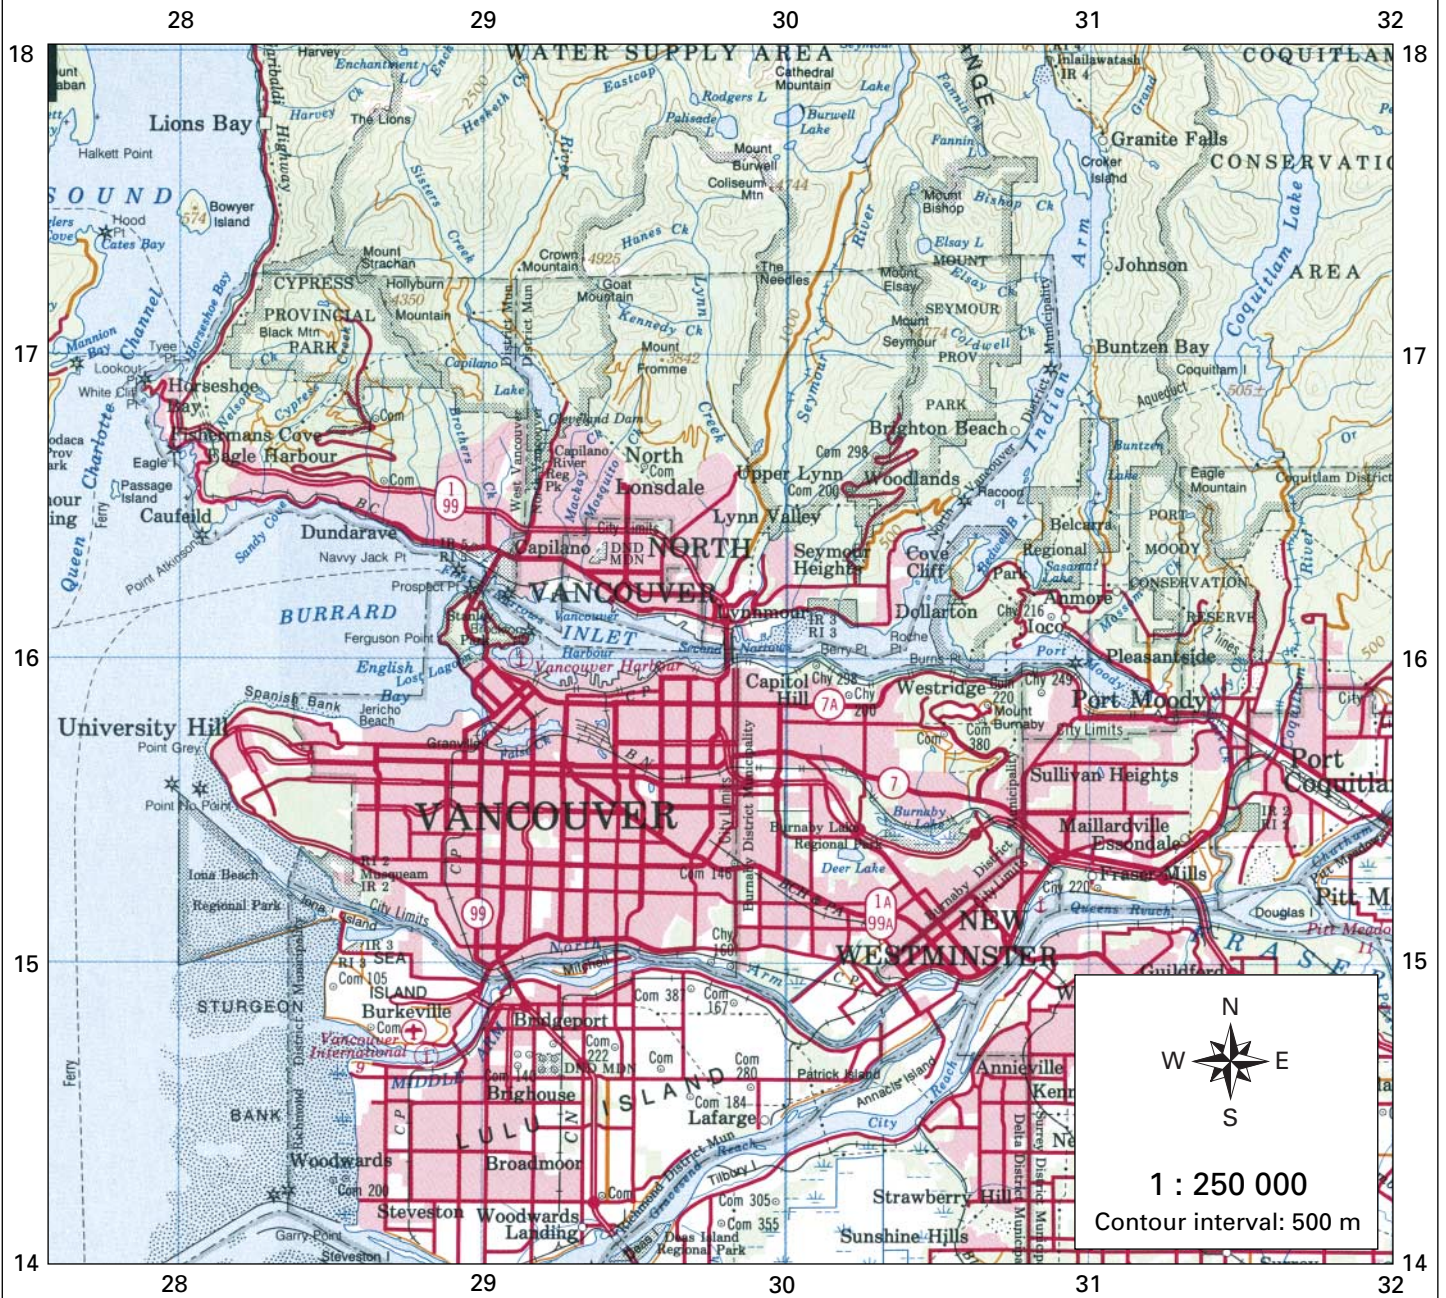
28 29 30 31 32

18 18

17 17

16 16

15 15

14 14

28 29 30 31 32

WATER SUPPLY AREA

COQUITLAM

CONSERVATION

AREA

Lions Bay

Halkett Point

SOUND

Bowyer Island

Hood Pt

Cates Bay

Harvey

Enchantment

The Lions

Hesketh Ck

Eastcap

Cathedral Mountain

Rodgers L

Palisade

Burwell Lake

Lake

Fannin

Mount Burwell

Coliseum Mtn

4744

Mount Bishop

Bishop Ck

Granite Falls

Croker Island

Johnson

Buntzen Bay

Coquitlam Lake

Mount Strachan

Hollyburn

Crown Mountain

4925

Goat Mountain

Hanes Ck

The Needles

Mount Elsay

Elsay L

MOUNT SEYMOUR PROV PARK

Mount Seymour

4774

Cypress PROVINCIAL PARK

Black Mtn

4350

Mountain

Kennedy Ck

Mount Fromme

3842

Capilano

Lake

Seymour

Horseshoe Bay

Howe Sound

Channel

Mannion Bay

Tyee Pt

Lookout

White Cliff Pt

Horseshoe Bay

Fishermans Cove

Eagle Harbour

Eagle

Passage Island

Caulfeild

Queen Charlotte

Ferry

Cleveland Dam

Capilano River Reg Pk

North Lonsdale

Com

Upper Lynn

Com 200

Com 298

Brighton Beach

Woodlands

Racoon

Indian Arm

Buntzen Lake

Eagle Mountain

Coquitlam District

Aqueduct

Coquitlam I

Belcarra

Regional Park

PORT MOODY CONSERVATION RESERVE

Dundarave

Navy Jack Pt

Point Atkinson

Sandy Cove

Prospect Pt

1 99

Capilano

DND MDN

City Limits

NORTH VANCOUVER

Lynn Valley

Seymour Heights

Cove Cliff

Dollarton

Lynnmour

IR 3 RI 3

Barry Pt

Roche Pt

Burns Pt

Chy 216

Ioco

Anmore

Sasamat Lake

Pleasantside

Port Moody

Port Coquitlam

BURRARD INLET

Ferguson Point

English Bay

Vancouver Harbour

Second Narrows

Spanish Bank

Jericho Beach

University Hill

Point Grey

Point No Point

Granville

False Ck

Capitol Hill

Chy 258

7A

Chy 200

Westridge

Chy 220

Mount Burnaby

Com 380

Chy 249

City Limits

Sullivan Heights

VANCOUVER

7

Burnaby Lake

Burnaby Lake Regional Park

Deer Lake

Maillardville

Essondale

IR 2 RI 2

Fraser Mills

Douglas I

Pitt M

Pitt Meadows

Chy 220

Queens Reach

Iona Beach Regional Park

RI 2 Musqueam IR 2

IR 3 RI 3

City Limits

99

Com 146

Burnaby District Municipality

1A 99A

NEW WESTMINSTER

Chy 160

North Arm

SEA ISLAND

Com 105

STURGEON

Burkeville

Vancouver International

MIDDLE ARM

Bridgeport

Com 381

Com 167

Com 222

DND MDN

Com

Com 280

LULU ISLAND

Brighouse

Com 184

Lafarge

Patrick Island

Annacis Island

City Reach

Annieville

Guildford

BANK

Richmond District Municipality

Woodwards

Com 200

Broadmoor

Tilbury I

Com 305

Com 355

Steveston

Woodwards Landing

Deas Island Regional Park

Strawberry Hill

Sunshine Hills

Garry Point

Steveston I

Delta District Municipality

Surrey District Municipality

N

W

E

S

1 : 250 000

Contour interval: 500 m